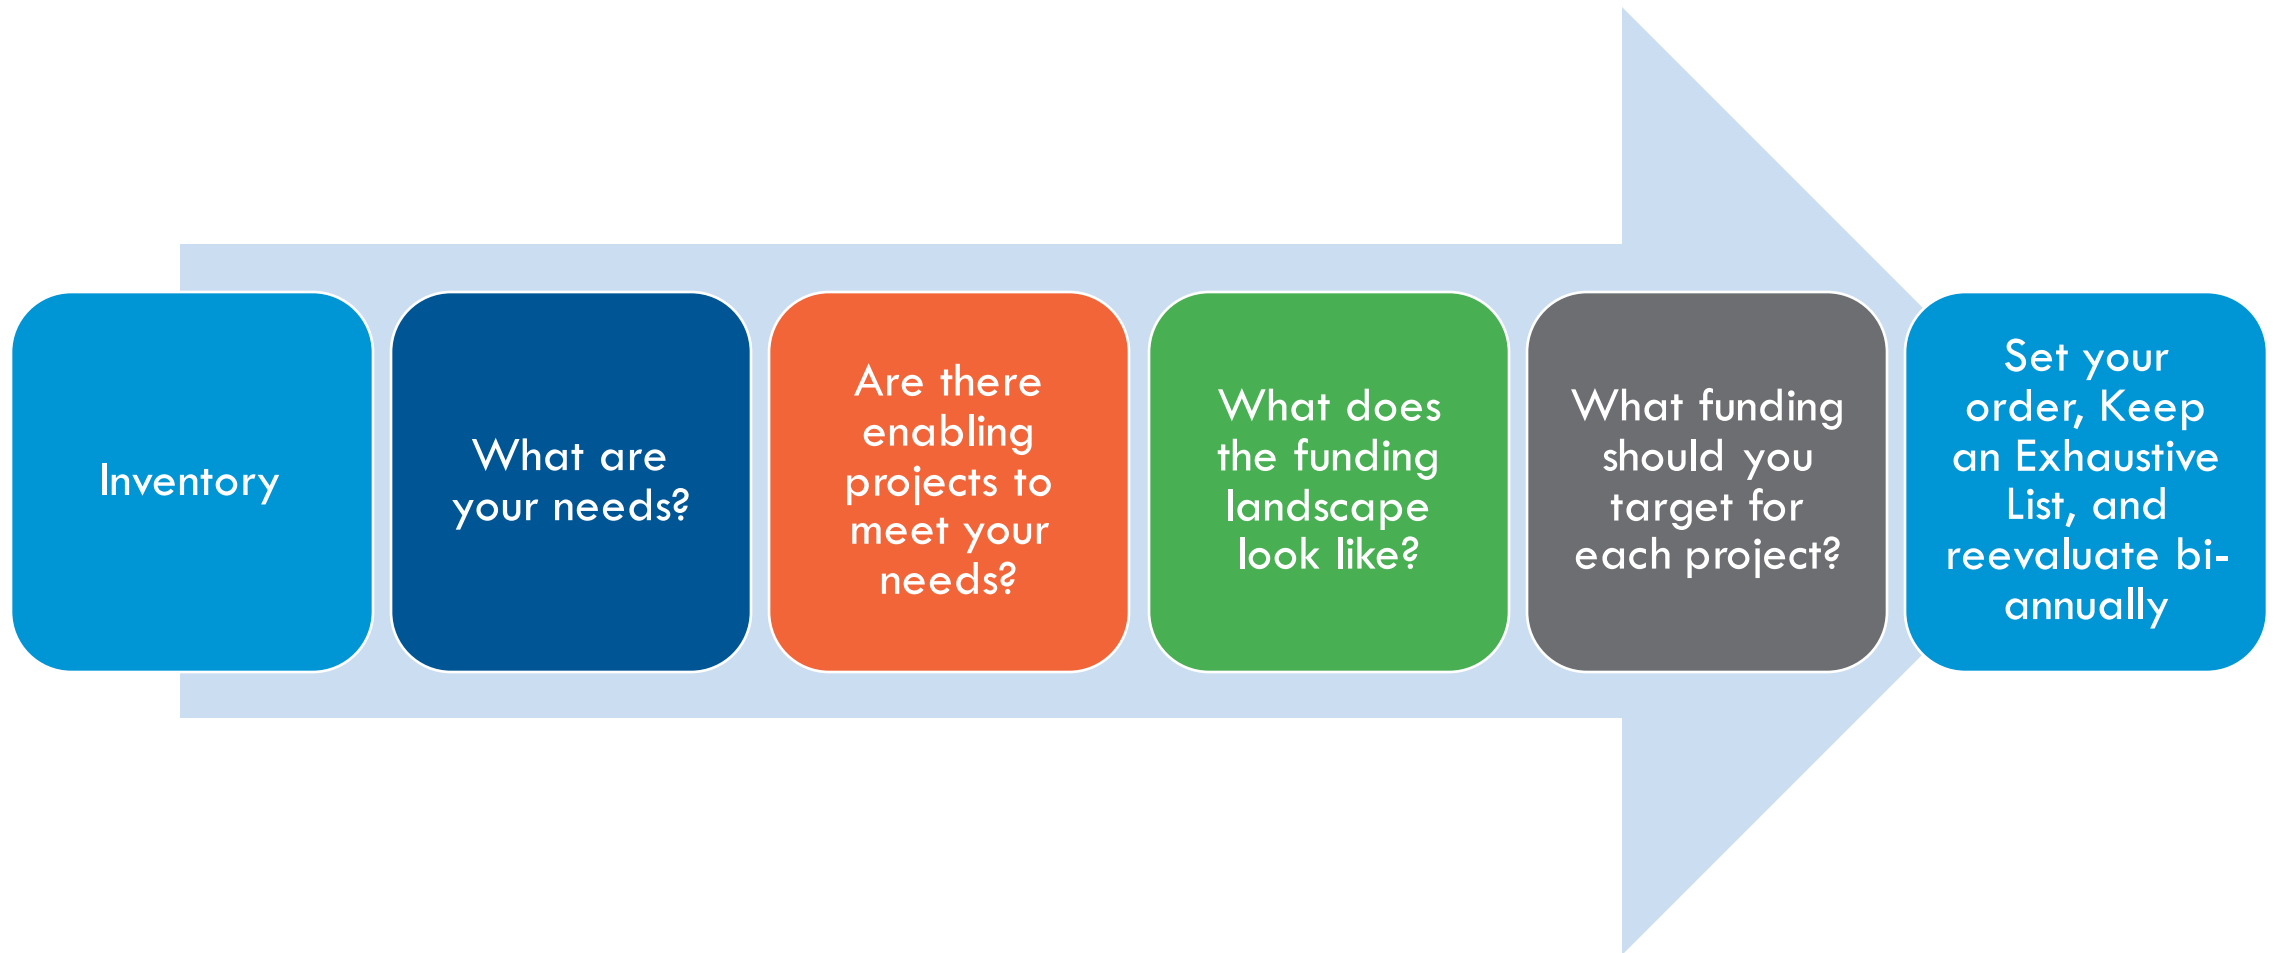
Inventory

What are your needs?

Are there enabling projects to meet your needs?

What does the funding landscape look like?

What funding should you target for each project?

Set your order, Keep an Exhaustive List, and reevaluate bi-annually